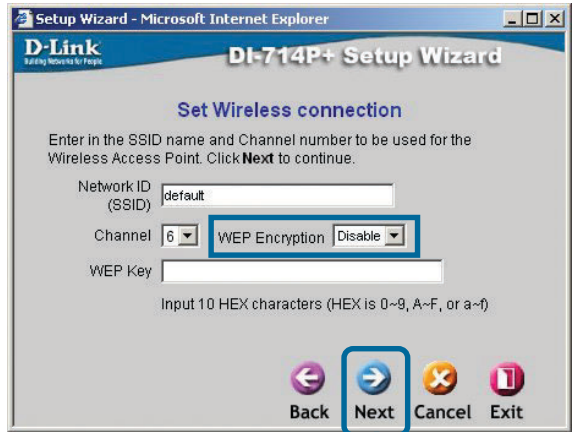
Setup Wizard - Microsoft Internet Explorer

D-Link
Building Networks for People

DI-714P+ Setup Wizard

Set Wireless connection

Enter in the SSID name and Channel number to be used for the Wireless Access Point. Click **Next** to continue.

Network ID (SSID) default

Channel 6 WEP Encryption Disable

WEP Key

Input 10 HEX characters (HEX is 0~9, A~F, or a~f)

Back Next Cancel Exit